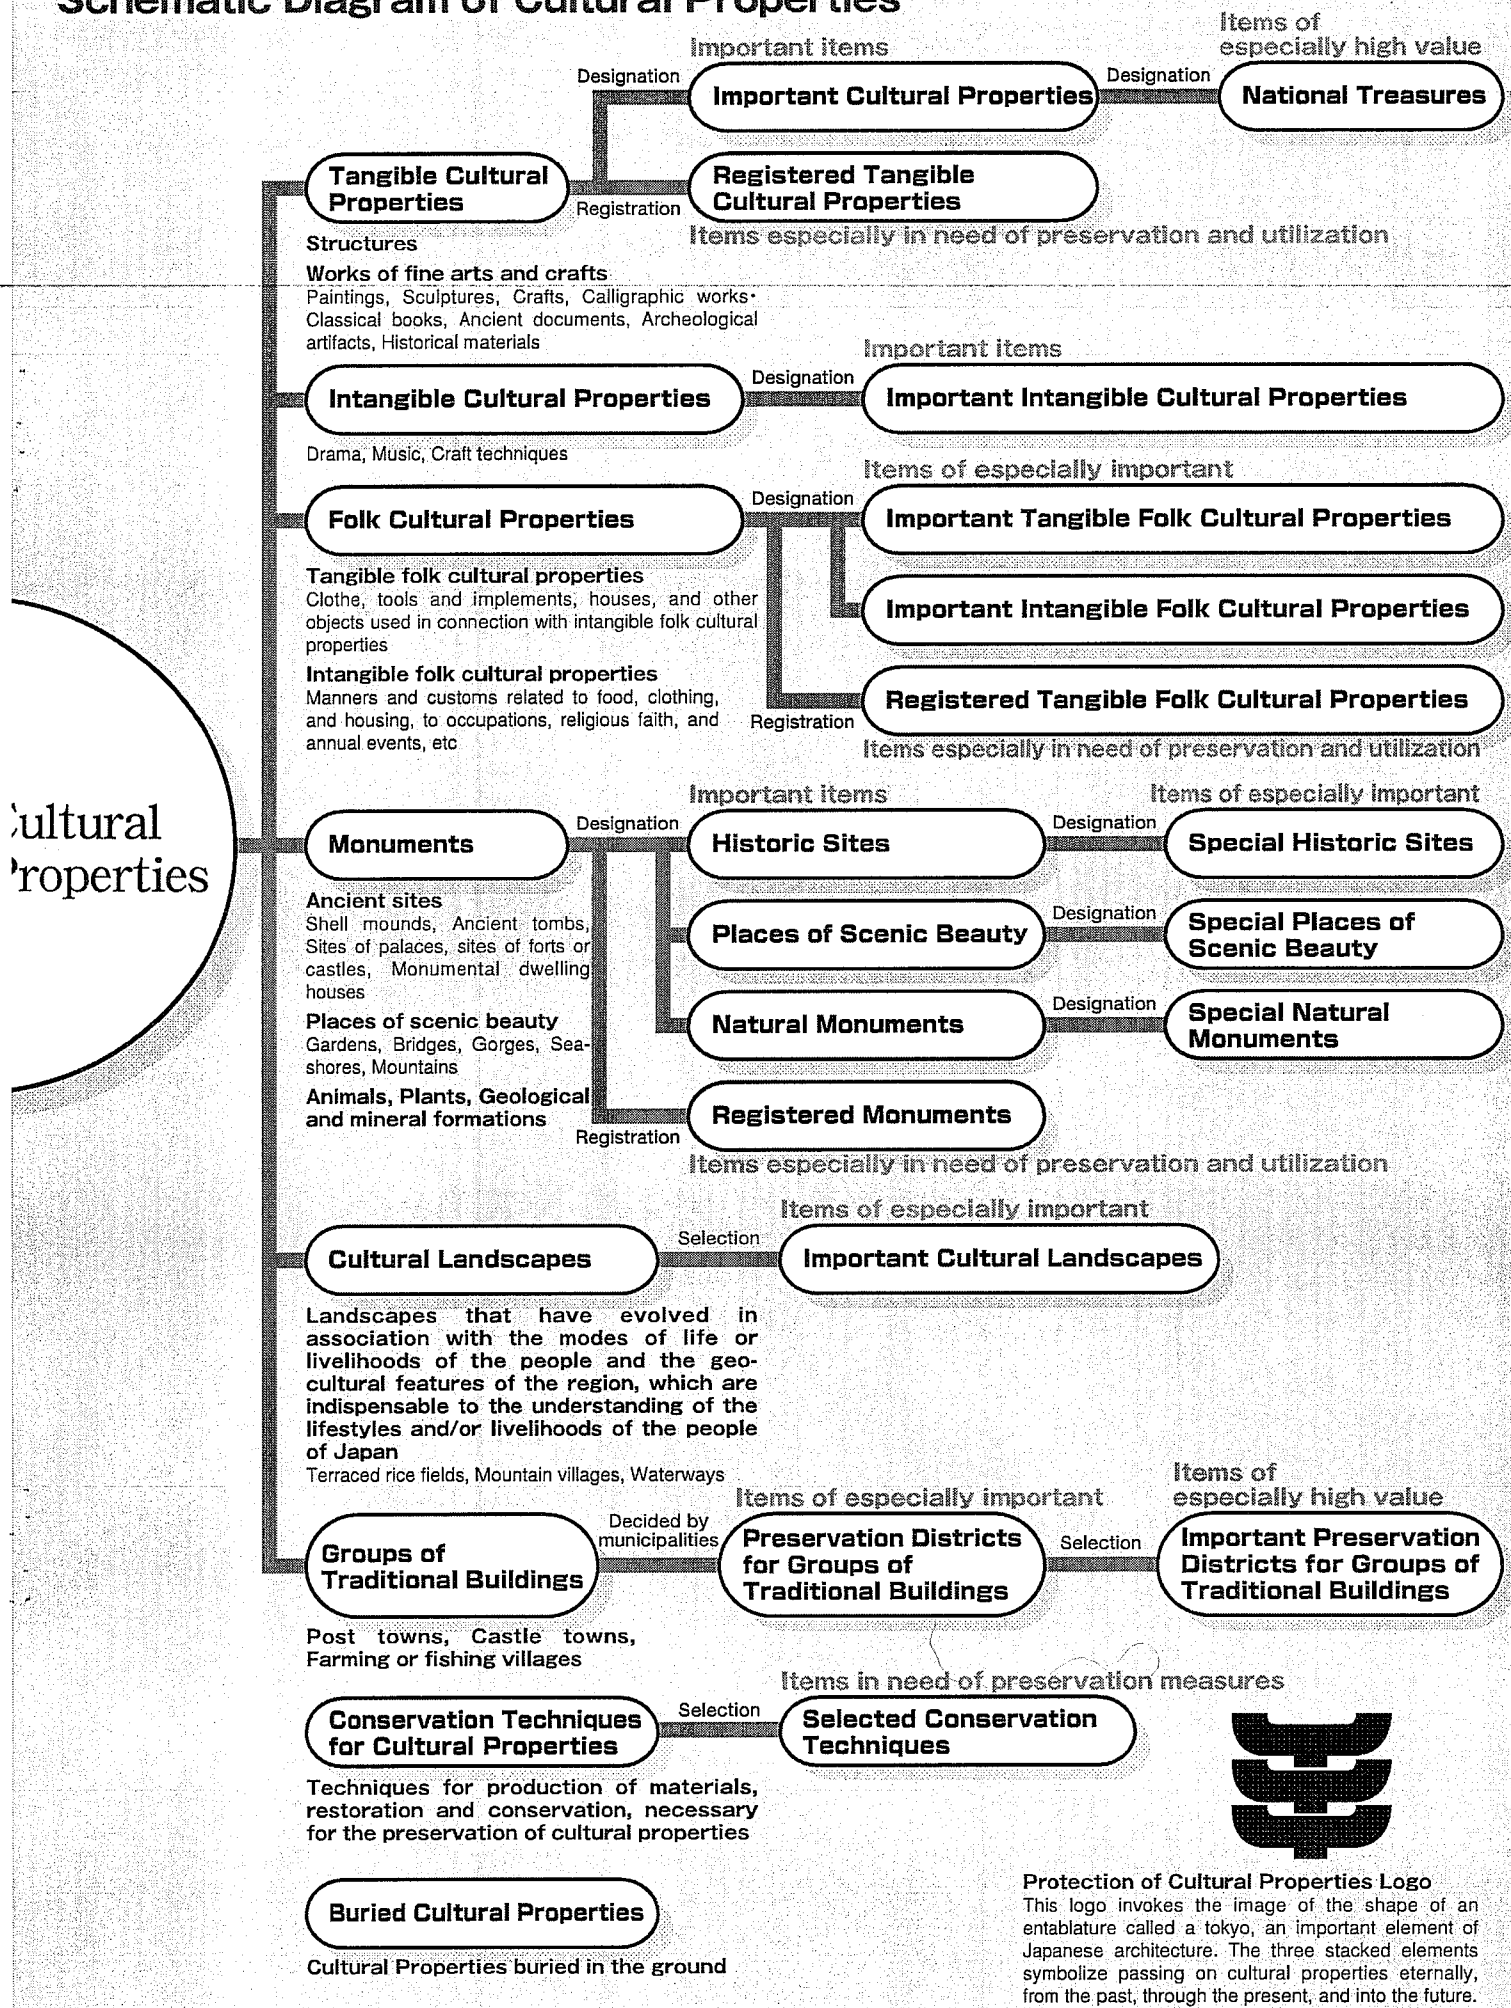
Schematic Diagram of Cultural Properties

ultural
roperties

Tangible Cultural Properties

Structures

Works of fine arts and crafts
Paintings, Sculptures, Crafts, Calligraphic works· Classical books, Ancient documents, Archeological artifacts, Historical materials

Designation

Important items

Important Cultural Properties

Designation

Items of especially high value

National Treasures

Registration

Registered Tangible Cultural Properties

Items especially in need of preservation and utilization

Intangible Cultural Properties

Drama, Music, Craft techniques

Designation

Important items

Important Intangible Cultural Properties

Folk Cultural Properties

Tangible folk cultural properties
Clothe, tools and implements, houses, and other objects used in connection with intangible folk cultural properties

Intangible folk cultural properties
Manners and customs related to food, clothing, and housing, to occupations, religious faith, and annual events, etc

Designation

Items of especially important

Important Tangible Folk Cultural Properties

Important Intangible Folk Cultural Properties

Registration

Registered Tangible Folk Cultural Properties

Items especially in need of preservation and utilization

Monuments

Ancient sites
Shell mounds, Ancient tombs, Sites of palaces, sites of forts or castles, Monumental dwelling houses

Places of scenic beauty
Gardens, Bridges, Gorges, Seashores, Mountains

Animals, Plants, Geological and mineral formations

Designation

Important items

Historic Sites

Designation

Items of especially important

Special Historic Sites

Places of Scenic Beauty

Designation

Special Places of Scenic Beauty

Natural Monuments

Designation

Special Natural Monuments

Registration

Registered Monuments

Items especially in need of preservation and utilization

Cultural Landscapes

Landscapes that have evolved in association with the modes of life or livelihoods of the people and the geocultural features of the region, which are indispensable to the understanding of the lifestyles and/or livelihoods of the people of Japan
Terraced rice fields, Mountain villages, Waterways

Selection

Items of especially important

Important Cultural Landscapes

Groups of Traditional Buildings

Post towns, Castle towns, Farming or fishing villages

Decided by municipalities

Items of especially important

Preservation Districts for Groups of Traditional Buildings

Selection

Items of especially high value

Important Preservation Districts for Groups of Traditional Buildings

Conservation Techniques for Cultural Properties

Techniques for production of materials, restoration and conservation, necessary for the preservation of cultural properties

Selection

Items in need of preservation measures

Selected Conservation Techniques

Buried Cultural Properties

Cultural Properties buried in the ground

Protection of Cultural Properties Logo
This logo invokes the image of the shape of an entablature called a tokyo, an important element of Japanese architecture. The three stacked elements symbolize passing on cultural properties eternally, from the past, through the present, and into the future.